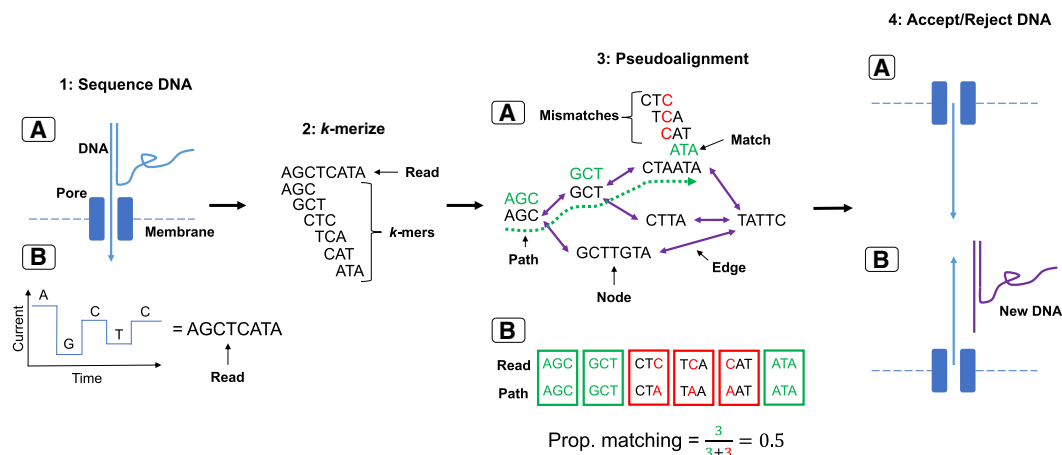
4: Accept/Reject DNA

1: Sequence DNA

A

DNA

Pore

Membrane

B

A C T C G

Current

Time

= AGCTCATA

Read

2: k-merize

AGCTCATA ← Read
AGC
GCT
CTC
TCA
CAT
ATA

k-mers

3: Pseudoalignment

A

Mismatches
CTC
TCA
CAT
ATA
Match

GCT
AGC
GCT
AGC
CTAATA
CTTA
TATTC
GCTTGTA

Path

Node

Edge

B

| Read | AGC | GCT | CTC | TCA | CAT | ATA |
|---|---|---|---|---|---|---|
| Path | AGC | GCT | CTA | TAA | AAT | ATA |

Prop. matching = $\frac{3}{3+3} = 0.5$

A

B

New DNA